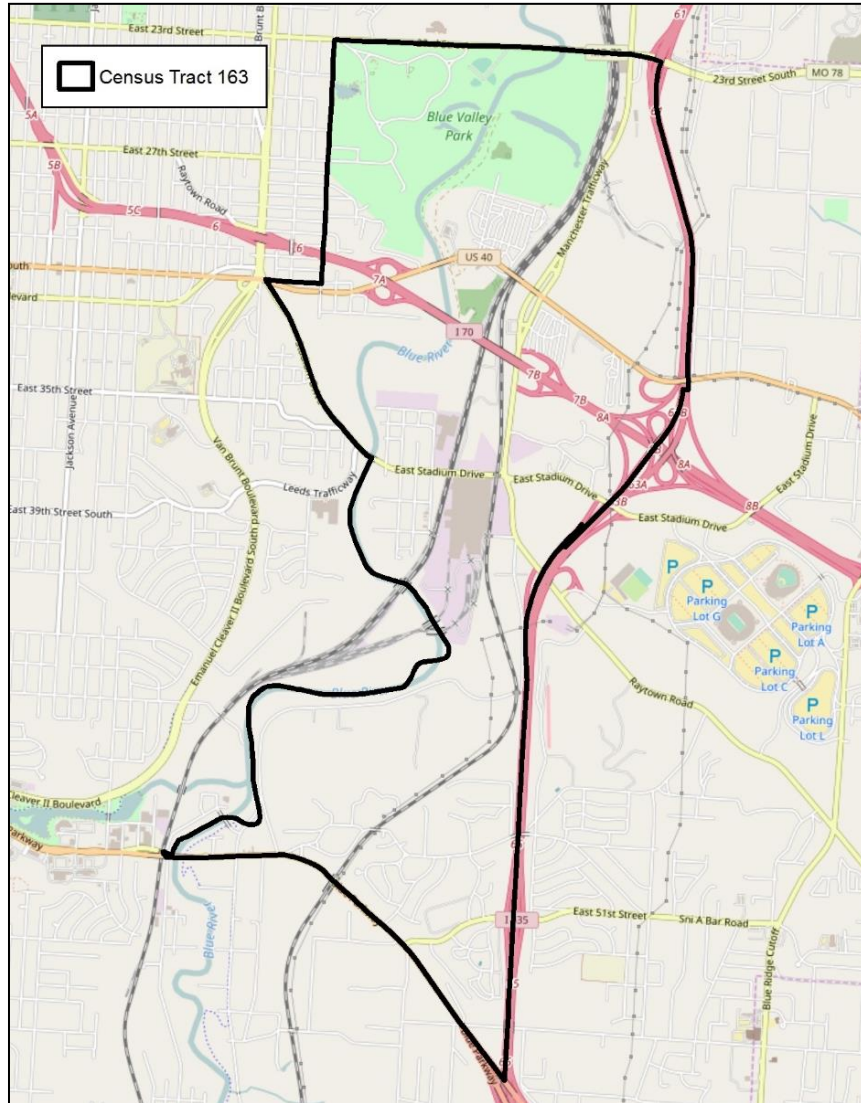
Census Tract 163

East 23rd Street
Brunt B
23rd Street South
MO 78
67
5A
5B
East 27th Street
Raytown Road
5C
6
6
Blue Valley Park
Manchester Trafficway
US 40
outh
evard
7A
I 70
Blue River
7B
7B
8A
East 35th Street
Jackson Avenue
Van Brunt Boulevard South
East Stadium Drive
East Stadium Drive
8A
East Stadium Drive
Leeds Trafficway
ast 39th Street South
63A
3B
East Stadium Drive
8B
P
P
Parking Lot G
P
Parking Lot A
P
Parking Lot C
P
Parking Lot L
Emanuel Cleaver II Boulevard South
Raytown Road
Blue
leaver II Boulevard
arkway
Blue River
I 435
East 51st Street
Sni A Bar Road
Blue Ridge Cutoff
5
Parkway